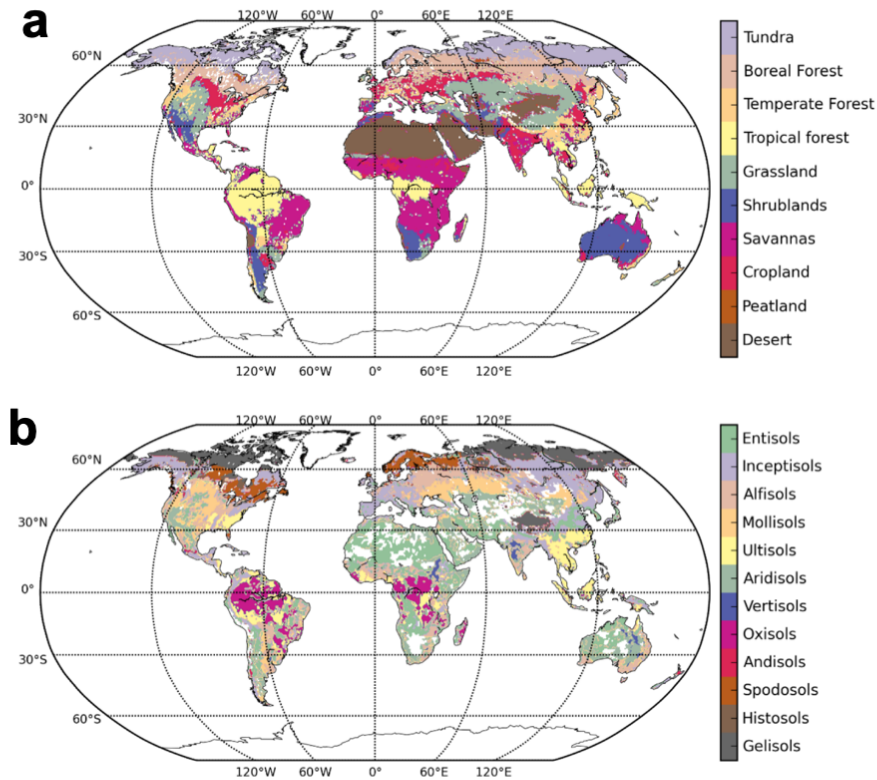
a

120°W 60°W 0° 60°E 120°E

60°N
30°N
0°
30°S
60°S

120°W 60°W 0° 60°E 120°E

Tundra
Boreal Forest
Temperate Forest
Tropical forest
Grassland
Shrublands
Savannas
Cropland
Peatland
Desert

b

120°W 60°W 0° 60°E 120°E

60°N
30°N
0°
30°S
60°S

120°W 60°W 0° 60°E 120°E

Entisols
Inceptisols
Alfisols
Mollisols
Ultisols
Aridisols
Vertisols
Oxisols
Andisols
Spodosols
Histosols
Gelisols